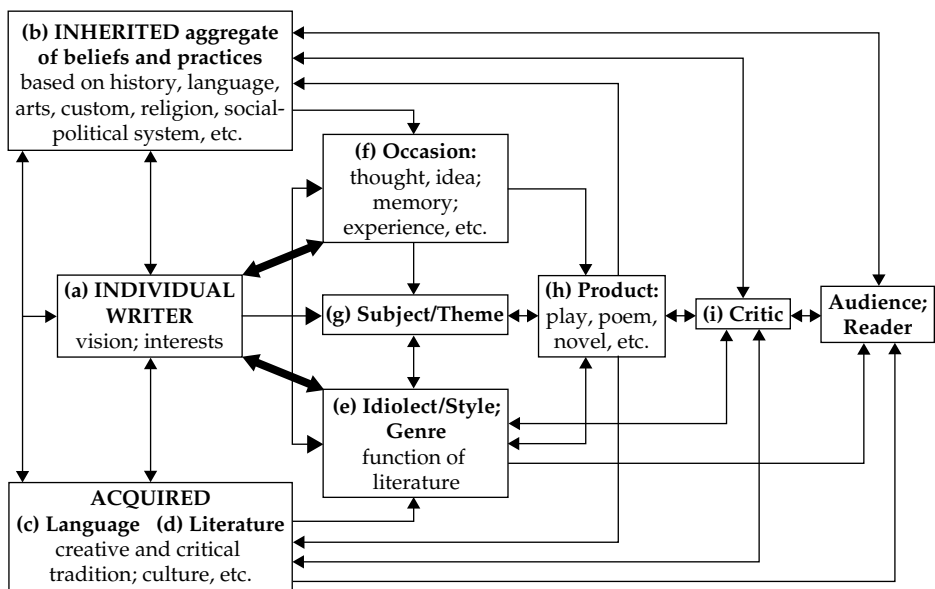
(b) INHERITED aggregate of beliefs and practices based on history, language, arts, custom, religion, social-political system, etc.

(f) Occasion: thought, idea; memory; experience, etc.

(a) INDIVIDUAL WRITER vision; interests

(g) Subject/Theme

(h) Product: play, poem, novel, etc.

(i) Critic

Audience; Reader

(e) Idiolect/Style; Genre function of literature

ACQUIRED
(c) Language (d) Literature creative and critical tradition; culture, etc.